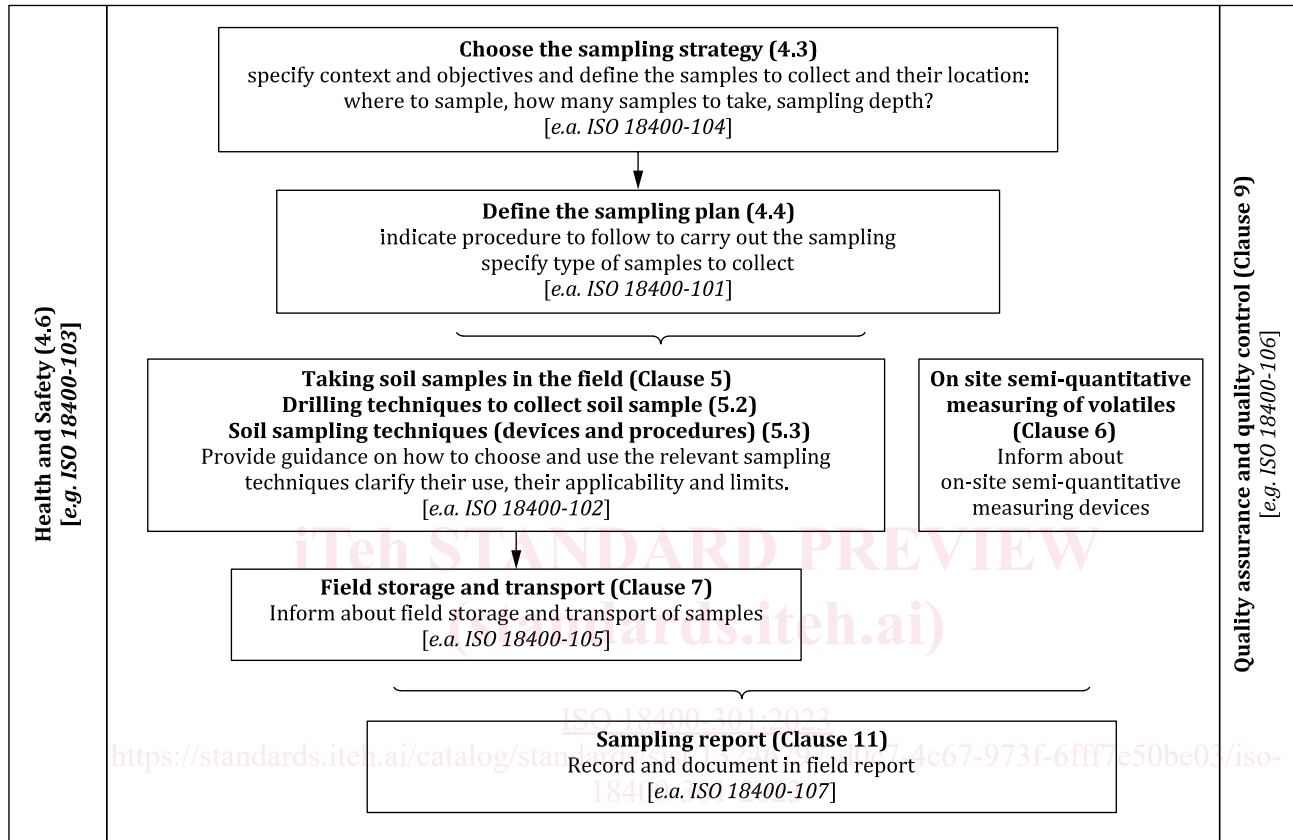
Health and Safety (4.6)
[*e.g. ISO 18400-103*]

**Choose the sampling strategy (4.3)**
specify context and objectives and define the samples to collect and their location: where to sample, how many samples to take, sampling depth?
[*e.a. ISO 18400-104*]

**Define the sampling plan (4.4)**
indicate procedure to follow to carry out the sampling
specify type of samples to collect
[*e.a. ISO 18400-101*]

**Taking soil samples in the field (Clause 5)**
**Drilling techniques to collect soil sample (5.2)**
**Soil sampling techniques (devices and procedures) (5.3)**
Provide guidance on how to choose and use the relevant sampling techniques clarify their use, their applicability and limits.
[*e.a. ISO 18400-102*]

**On site semi-quantitative measuring of volatiles (Clause 6)**
Inform about on-site semi-quantitative measuring devices

iTeh STANDARD PREVIEW

**Field storage and transport (Clause 7)**
Inform about field storage and transport of samples
[*e.a. ISO 18400-105*]

(standards.iteh.ai)

ISO 18400-301:2023
https://standards.iteh.ai/catalog/stand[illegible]7-4c67-973f-6fff7e50be03/iso-18400-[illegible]2023

**Sampling report (Clause 11)**
Record and document in field report
[*e.a. ISO 18400-107*]

Quality assurance and quality control (Clause 9)
[*e.g. ISO 18400-106*]